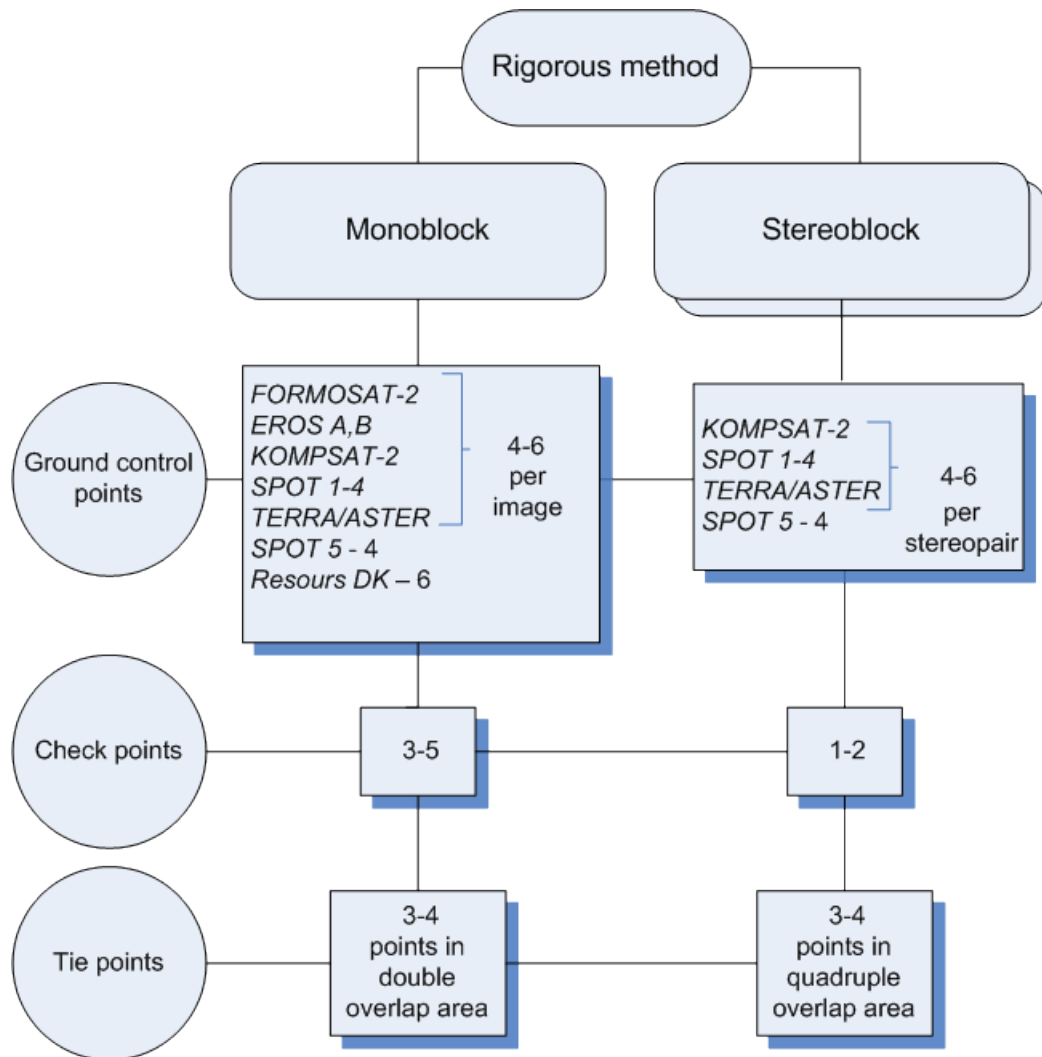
Rigorous method

Monoblock

Stereoblock

Ground control points

FORMOSAT-2
EROS A,B
KOMPSAT-2
SPOT 1-4
TERRA/ASTER
SPOT 5 - 4
Resours DK – 6

4-6 per image

KOMPSAT-2
SPOT 1-4
TERRA/ASTER
SPOT 5 - 4

4-6 per stereopair

Check points

3-5

1-2

Tie points

3-4 points in double overlap area

3-4 points in quadruple overlap area